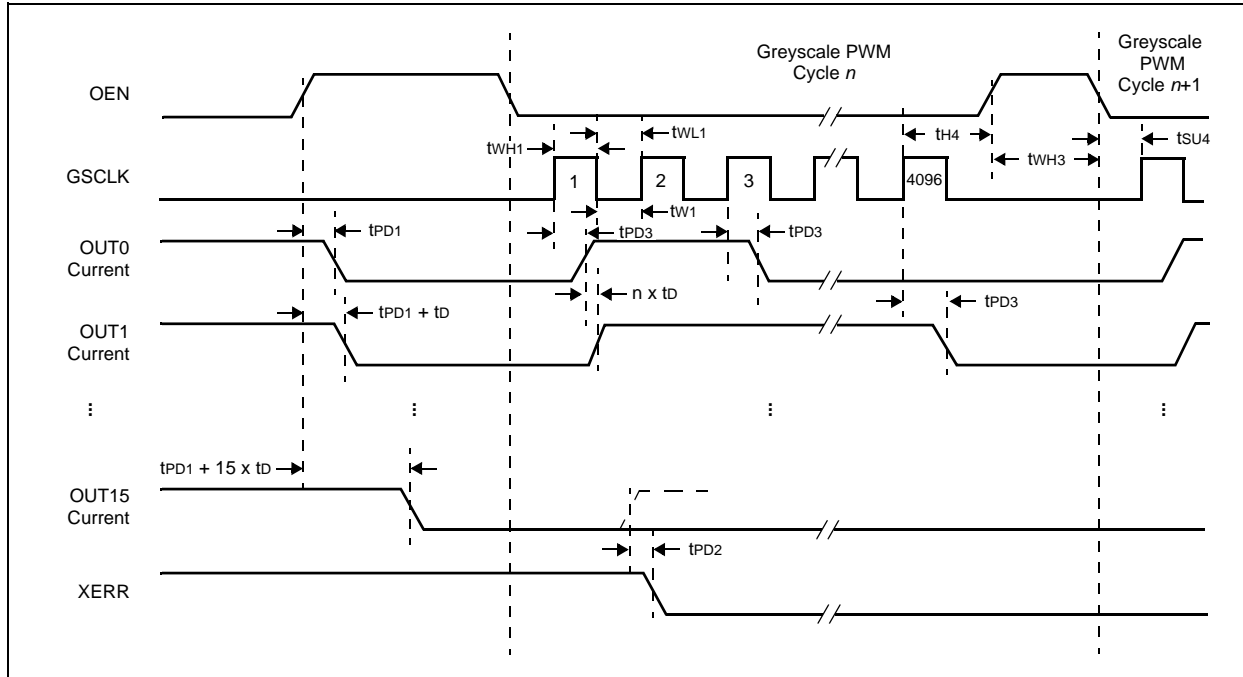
Greyscale PWM Cycle $n$

Greyscale PWM Cycle $n$+1

OEN

GSCLK

OUT0 Current

OUT1 Current

⋮

OUT15 Current

XERR

$t_{WH1}$

$t_{WL1}$

$t_{H4}$

$t_{WH3}$

$t_{SU4}$

1

2

3

4096

$t_{W1}$

$t_{PD1}$

$t_{PD3}$

$t_{PD3}$

n x $t_D$

$t_{PD1}$ + $t_D$

$t_{PD3}$

⋮

⋮

⋮

⋮

$t_{PD1}$ + 15 x $t_D$

$t_{PD2}$